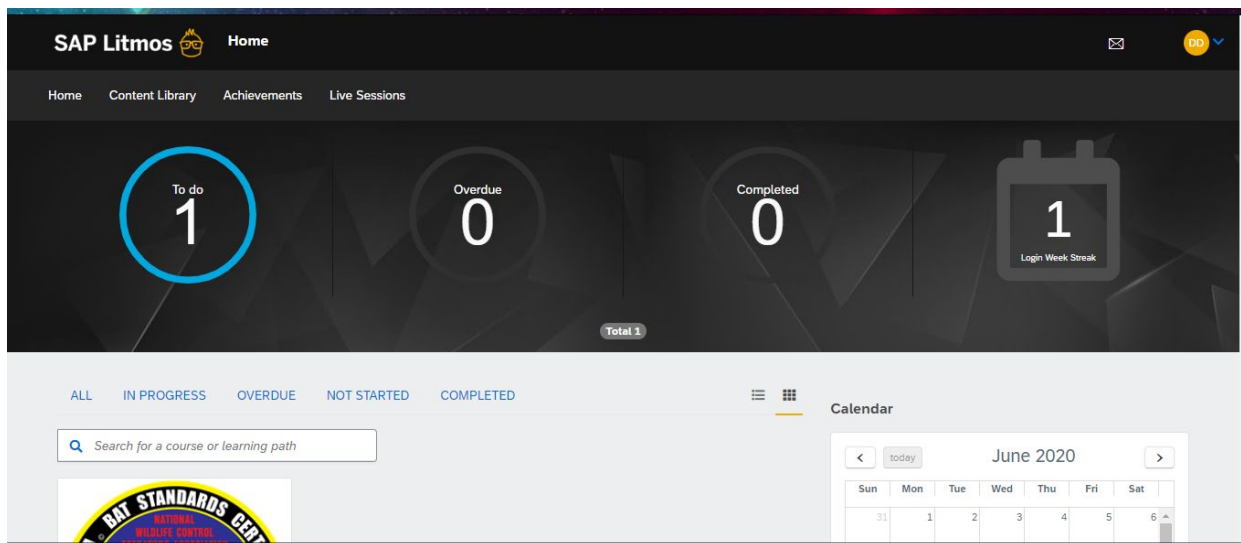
SAP Litmos Home

DD

Home Content Library Achievements Live Sessions

To do
1

Overdue
0

Completed
0

1
Login Week Streak

Total 1

ALL IN PROGRESS OVERDUE NOT STARTED COMPLETED

Search for a course or learning path

BAT STANDARDS CERT
NATIONAL WILDLIFE CONTROL

Calendar

today June 2020

| Sun | Mon | Tue | Wed | Thu | Fri | Sat |
|---|---|---|---|---|---|---|
| 31 | 1 | 2 | 3 | 4 | 5 | 6 |